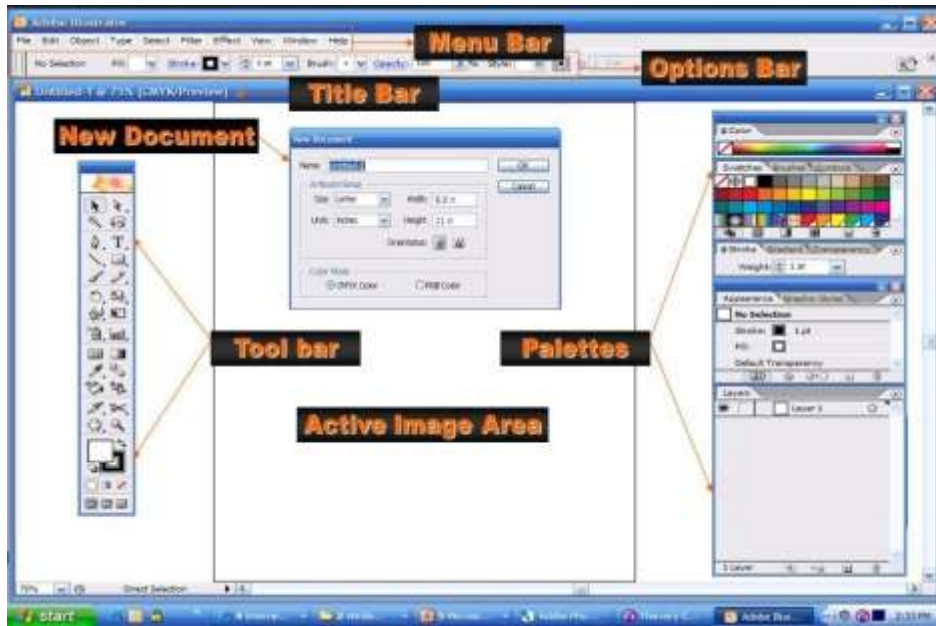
Adobe Illustrator

File Edit Object Type Select Filter Effect View Window Help

Menu Bar

No Selection Fill: Stroke: 1 pt Brush: Opacity: 100 % Style:

Options Bar

Untitled-1 @ 75% (CMYK/Preview)

Title Bar

New Document

New Document

Name: Untitled-1

OK

Cancel

Artboard Setup

Size: Letter

Width: 8.5 in

Units: Inches

Height: 11 in

Orientation:

Color Mode

CMYK Color

RGB Color

Tool bar

Palettes

Active Image Area

Color

Swatches Brushes Symbols

Stroke Gradient Transparency

Weight: 1 pt

Appearance Graphic Styles

No Selection

Stroke: 1 pt

Fill:

Default Transparency

Layers

Layer 1

1 Layer

75%

Direct Selection

start

Adobe Illu...

3:33 PM